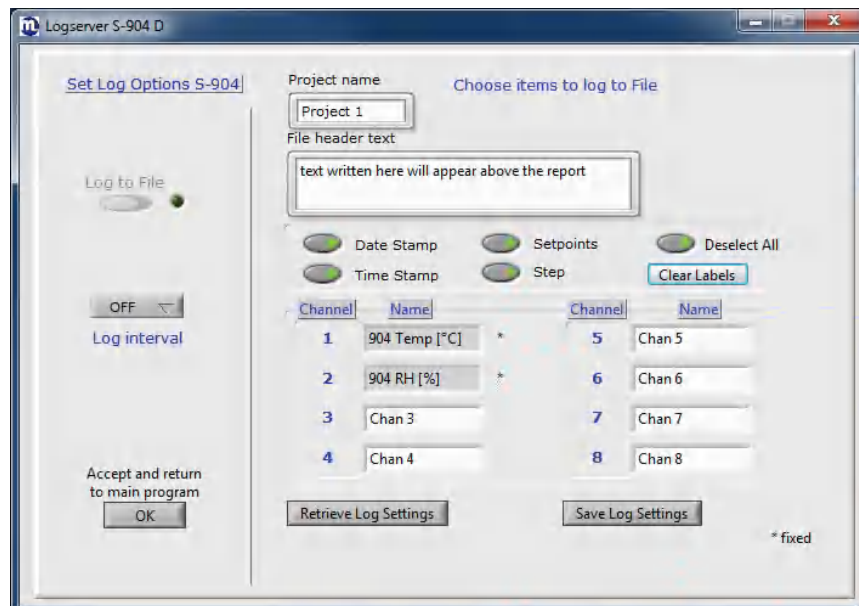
Logserver S-904 D

Set Log Options S-904

Log to File

OFF

Log interval

Accept and return to main program

OK

Project name

Project 1

Choose items to log to File

File header text

text written here will appear above the report

Date Stamp

Time Stamp

Setpoints

Step

Deselect All

Clear Labels

| Channel | Name | | Channel | Name |
|---|---|---|---|---|
| 1 | 904 Temp [°C] | * | 5 | Chan 5 |
| 2 | 904 RH [%] | * | 6 | Chan 6 |
| 3 | Chan 3 | | 7 | Chan 7 |
| 4 | Chan 4 | | 8 | Chan 8 |

Retrieve Log Settings

Save Log Settings

* fixed